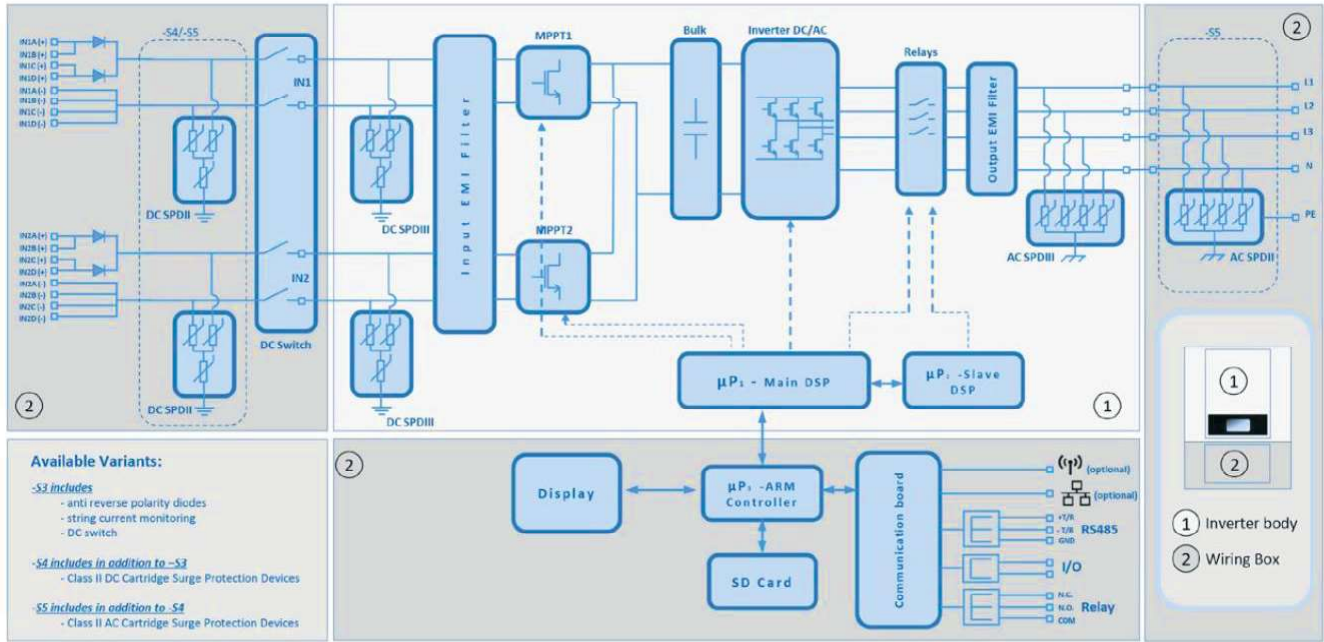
IN1A(+)
IN1B(+)
IN1C(+)
IN1D(+)
IN1A(-)
IN1B(-)
IN1C(-)
IN1D(-)

-S4/-S5

DC SPDII

IN1

IN2

DC Switch

IN2A(+)
IN2B(+)
IN2C(+)
IN2D(+)
IN2A(-)
IN2B(-)
IN2C(-)
IN2D(-)

DC SPDII

2

DC SPDIII

DC SPDIII

Input EMI Filter

MPPT1

MPPT2

Bulk

Inverter DC/AC

Relays

Output EMI Filter

AC SPDIII

-S5

L1
L2
L3
N
PE

AC SPDII

2

$\mu P_1$ - Main DSP

$\mu P_2$ -Slave DSP

1

Available Variants:

-S3 includes
- anti reverse polarity diodes
- string current monitoring
- DC switch

-S4 includes in addition to -S3
- Class II DC Cartridge Surge Protection Devices

-S5 includes in addition to -S4
- Class II AC Cartridge Surge Protection Devices

2

Display

$\mu P_3$ -ARM Controller

SD Card

Communication board

(optional)
(optional)

+T/R
-T/R
GND
RS485

I/O

N.C.
N.O.
COM
Relay

1

2

1 Inverter body
2 Wiring Box